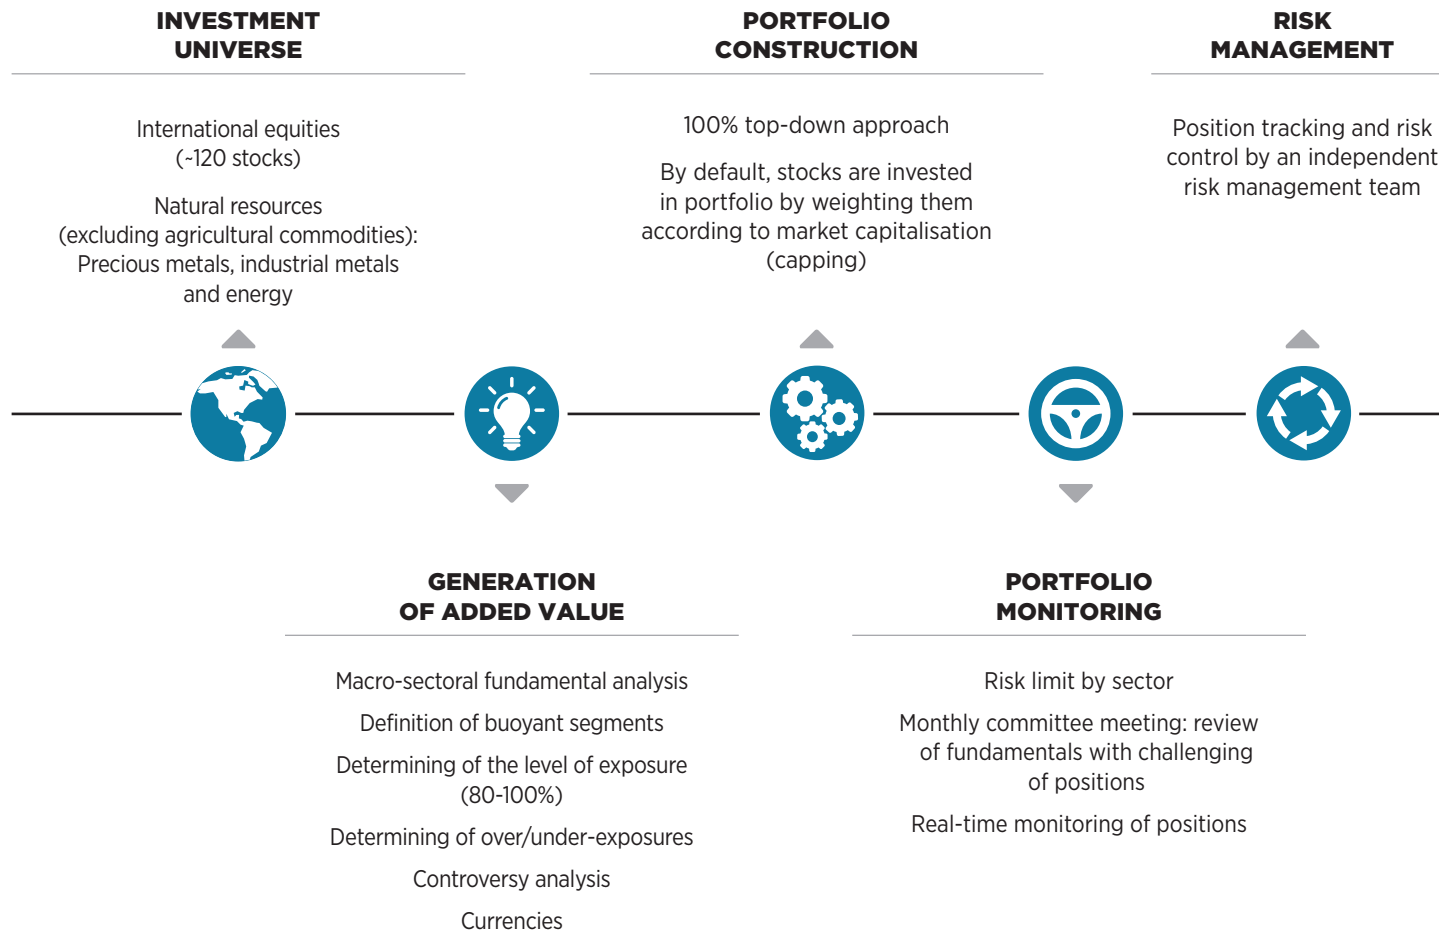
INVESTMENT UNIVERSE

International equities (~120 stocks)

Natural resources (excluding agricultural commodities): Precious metals, industrial metals and energy

PORTFOLIO CONSTRUCTION

100% top-down approach

By default, stocks are invested in portfolio by weighting them according to market capitalisation (capping)

RISK MANAGEMENT

Position tracking and risk control by an independent risk management team

GENERATION OF ADDED VALUE

Macro-sectoral fundamental analysis

Definition of buoyant segments

Determining of the level of exposure (80-100%)

Determining of over/under-exposures

Controversy analysis

Currencies

PORTFOLIO MONITORING

Risk limit by sector

Monthly committee meeting: review of fundamentals with challenging of positions

Real-time monitoring of positions